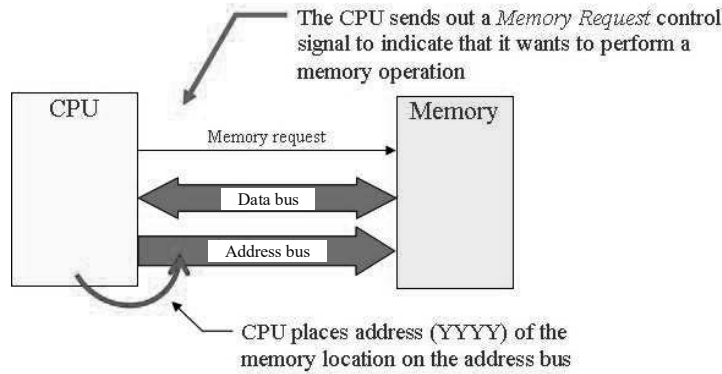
The CPU sends out a *Memory Request* control signal to indicate that it wants to perform a memory operation

CPU

Memory

Memory request

Data bus

Address bus

CPU places address (YYYY) of the memory location on the address bus